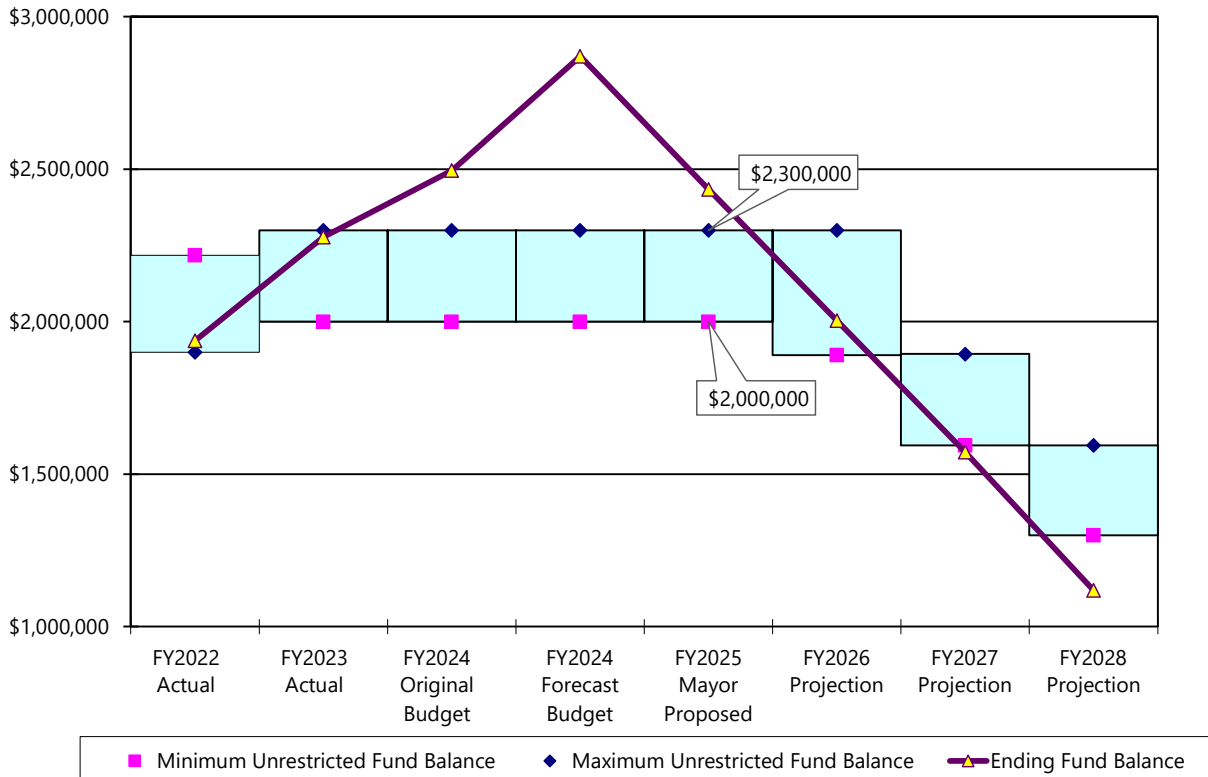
$3,000,000
$2,500,000
$2,000,000
$1,500,000
$1,000,000

$2,300,000
$2,000,000

FY2022 Actual
FY2023 Actual
FY2024 Original Budget
FY2024 Forecast Budget
FY2025 Mayor Proposed
FY2026 Projection
FY2027 Projection
FY2028 Projection

Minimum Unrestricted Fund Balance
Maximum Unrestricted Fund Balance
Ending Fund Balance